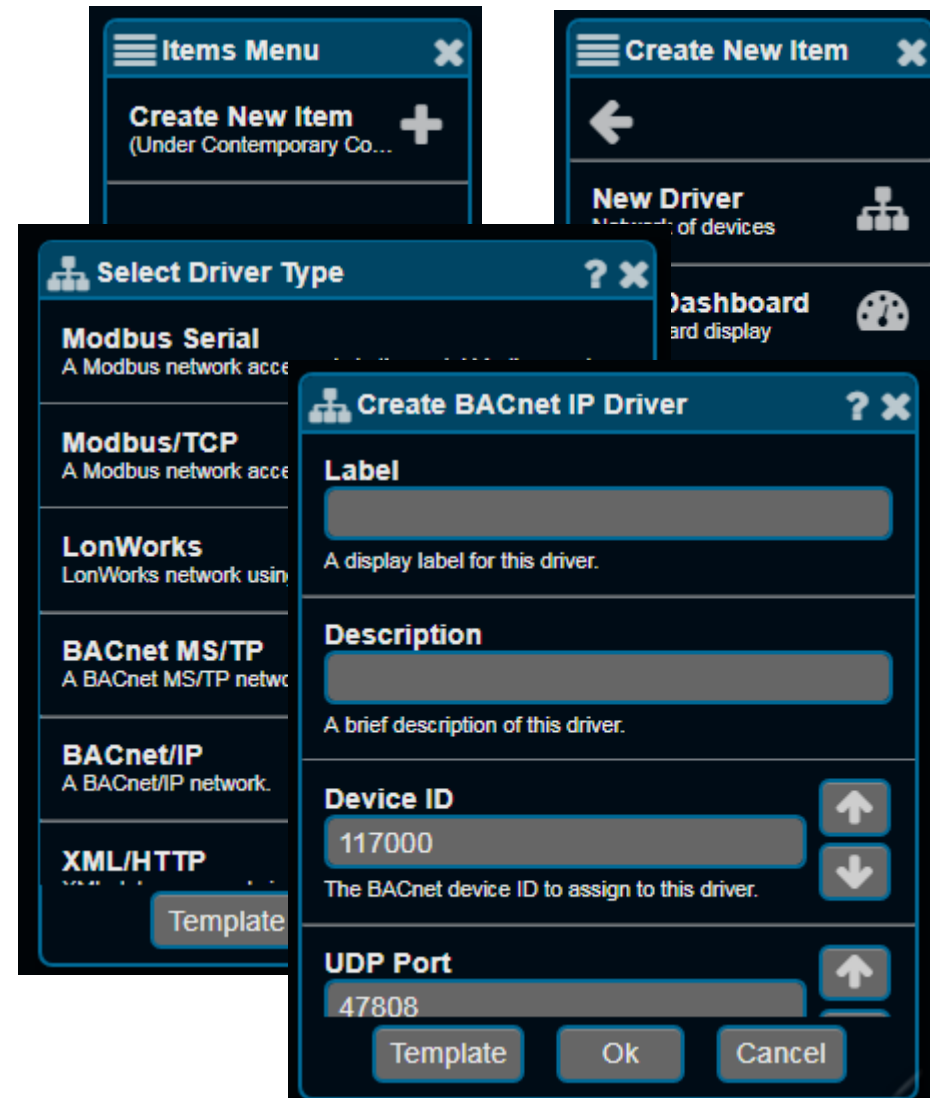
Items Menu

Create New Item
(Under Contemporary Co...

Create New Item

New Driver
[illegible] of devices

Dashboard
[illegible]ard display

Select Driver Type

Modbus Serial
A Modbus network acce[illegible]

Modbus/TCP
A Modbus network acce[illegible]

LonWorks
LonWorks network usin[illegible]

BACnet MS/TP
A BACnet MS/TP netwo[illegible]

BACnet/IP
A BACnet/IP network.

XML/HTTP
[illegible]

Template

Create BACnet IP Driver

Label

A display label for this driver.

Description

A brief description of this driver.

Device ID
117000
The BACnet device ID to assign to this driver.

UDP Port
47808

Template
Ok
Cancel